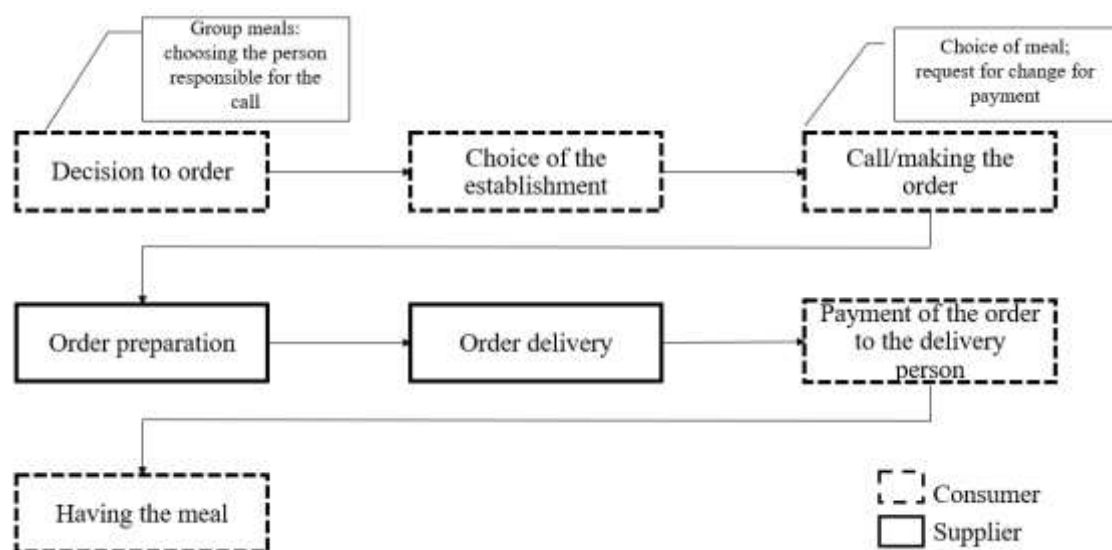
Group meals: choosing the person responsible for the call

Choice of meal; request for change for payment

Decision to order

Choice of the establishment

Call/making the order

Order preparation

Order delivery

Payment of the order to the delivery person

Having the meal

Consumer

Supplier